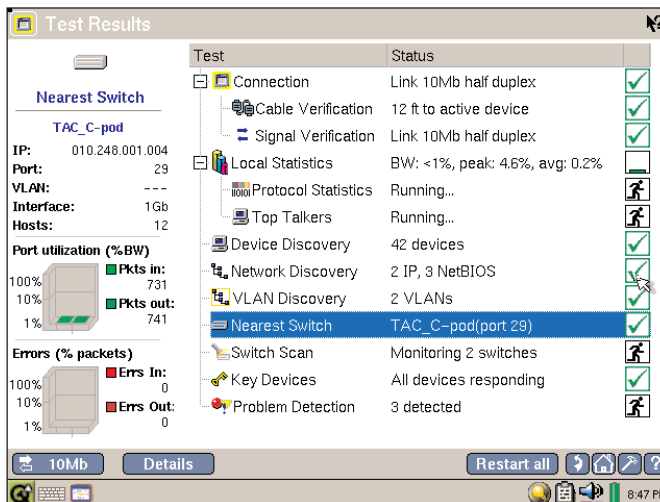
Test Results

Nearest Switch

TAC_C-pod

| | |
|---|---|
| IP: | 010.248.001.004 |
| Port: | 29 |
| VLAN: | --- |
| Interface: | 1Gb |
| Hosts: | 12 |

Port utilization (%BW)

100%
10%
1%

Pkts in: 731
Pkts out: 741

Errors (% packets)

100%
10%
1%

Errs In: 0
Errs Out: 0

| Test | Status |
|---|---|
| Connection | Link 10Mb half duplex |
| Cable Verification | 12 ft to active device |
| Signal Verification | Link 10Mb half duplex |
| Local Statistics | BW: <1%, peak: 4.6%, avg: 0.2% |
| Protocol Statistics | Running... |
| Top Talkers | Running... |
| Device Discovery | 42 devices |
| Network Discovery | 2 IP, 3 NetBIOS |
| VLAN Discovery | 2 VLANs |
| Nearest Switch | TAC_C-pod(port 29) |
| Switch Scan | Monitoring 2 switches |
| Key Devices | All devices responding |
| Problem Detection | 3 detected |

10Mb Details Restart all

8:47 P